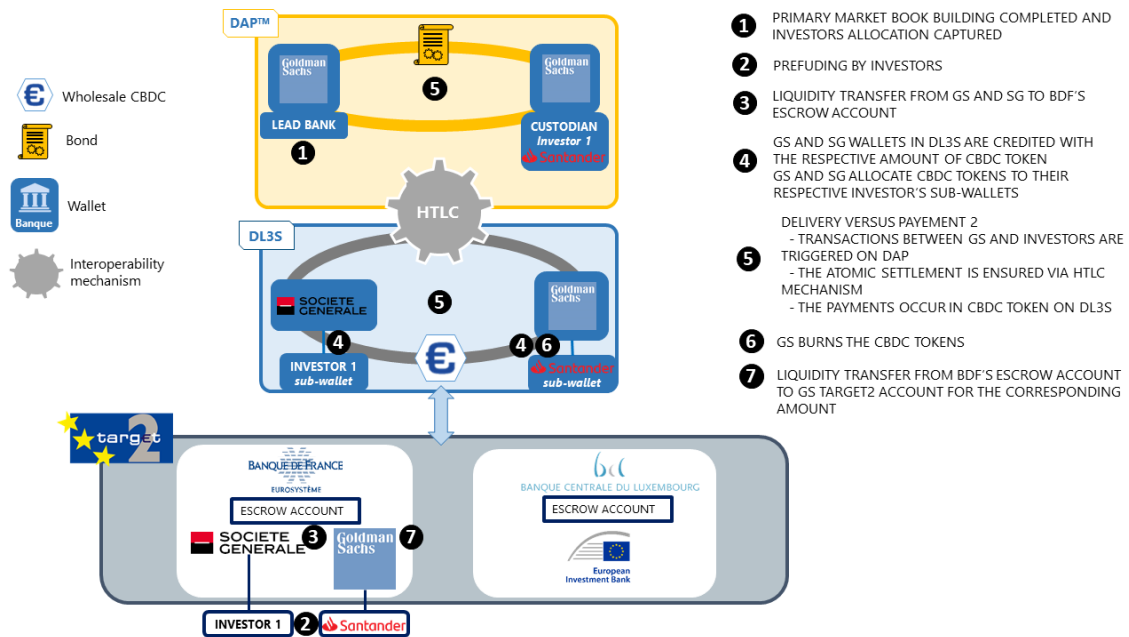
DAP™

Goldman Sachs

5

Goldman Sachs

LEAD BANK

1

CUSTODIAN
Investor 1
Santander

Wholesale CBDC

Bond

Banque

Wallet

Interoperability mechanism

HTLC

DL3S

SOCIETE GENERALE

5

Goldman Sachs

4

4 6

INVESTOR 1
sub-wallet

Santander
sub-wallet

target 2

BANQUE DE FRANCE
EUROSYSTÈME

ESCROW ACCOUNT

SOCIETE GENERALE

3

Goldman Sachs

7

BANQUE CENTRALE DU LUXEMBOURG

ESCROW ACCOUNT

European Investment Bank

INVESTOR 1

2

Santander

1 PRIMARY MARKET BOOK BUILDING COMPLETED AND INVESTORS ALLOCATION CAPTURED

2 PREFUDING BY INVESTORS

3 LIQUIDITY TRANSFER FROM GS AND SG TO BDF'S ESCROW ACCOUNT

4 GS AND SG WALLETS IN DL3S ARE CREDITED WITH THE RESPECTIVE AMOUNT OF CBDC TOKEN
GS AND SG ALLOCATE CBDC TOKENS TO THEIR RESPECTIVE INVESTOR'S SUB-WALLETS

5 DELIVERY VERSUS PAYEMENT 2
- TRANSACTIONS BETWEEN GS AND INVESTORS ARE TRIGGERED ON DAP
- THE ATOMIC SETTLEMENT IS ENSURED VIA HTLC MECHANISM
- THE PAYMENTS OCCUR IN CBDC TOKEN ON DL3S

6 GS BURNS THE CBDC TOKENS

7 LIQUIDITY TRANSFER FROM BDF'S ESCROW ACCOUNT TO GS TARGET2 ACCOUNT FOR THE CORRESPONDING AMOUNT